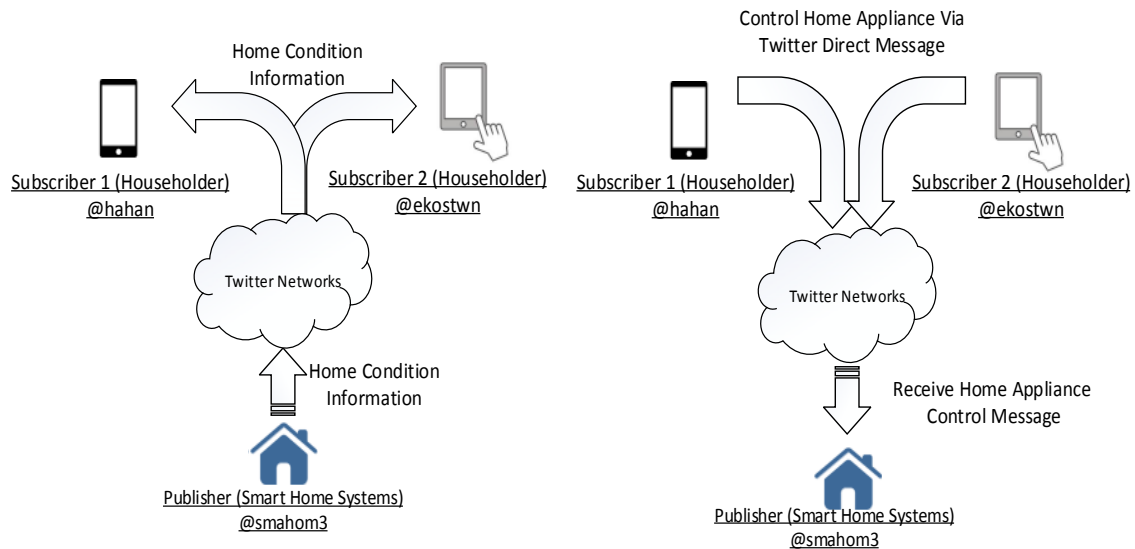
Home Condition Information

Subscriber 1 (Householder) @hahan

Subscriber 2 (Householder) @ekostwn

Twitter Networks

Home Condition Information

Publisher (Smart Home Systems) @smahom3

Control Home Appliance Via Twitter Direct Message

Subscriber 1 (Householder) @hahan

Subscriber 2 (Householder) @ekostwn

Twitter Networks

Receive Home Appliance Control Message

Publisher (Smart Home Systems) @smahom3